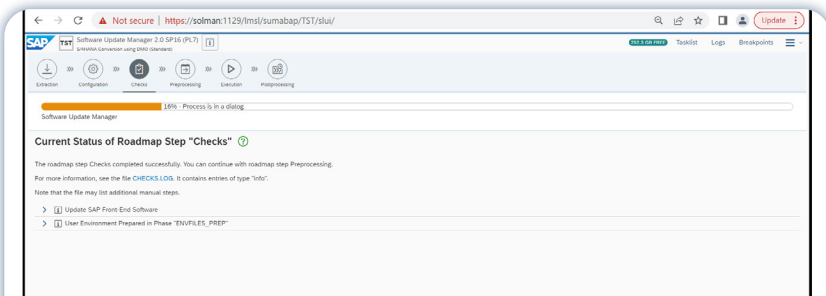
Not secure | https://solman:1129/lmsl/sumabap/TST/slui/

Update

SAP TST Software Update Manager 2.0 SP16 (PL7)
S/4HANA Conversion using DMO (Standard)

252.3 GB FREE Tasklist Logs Breakpoints

Extraction Configuration Checks Preprocessing Execution Postprocessing

16% - Process is in a dialog

Software Update Manager

Current Status of Roadmap Step "Checks"

The roadmap step Checks completed successfully. You can continue with roadmap step Preprocessing.

For more information, see the file CHECKS.LOG. It contains entries of type "info".

Note that the file may list additional manual steps.

Update SAP Front-End Software

User Environment Prepared in Phase "ENVFILES_PREP"